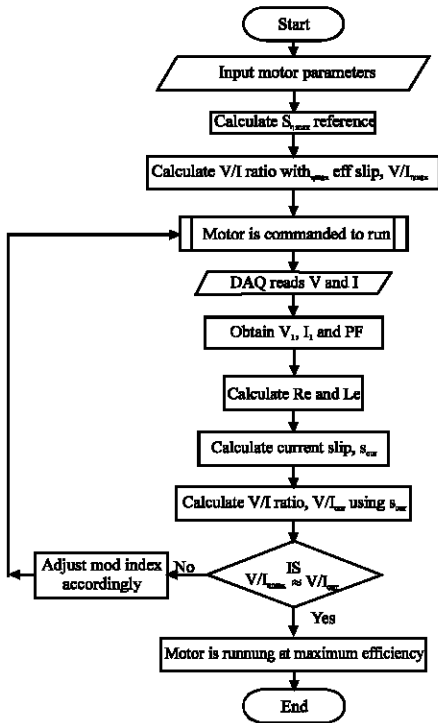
Start

Input motor parameters

Calculate $S_{\eta max}$ reference

Calculate V/I ratio with $_{\eta max}$ eff slip, $V/I_{\eta max}$

Motor is commanded to run

DAQ reads V and I

Obtain $V_1$, $I_1$ and PF

Calculate Re and Le

Calculate current slip, $s_{cur}$

Calculate V/I ratio, $V/I_{cur}$ using $s_{cur}$

IS $V/I_{\eta max} \approx V/I_{cur}$

No

Adjust mod index accordingly

Yes

Motor is runnung at maximum efficiency

End